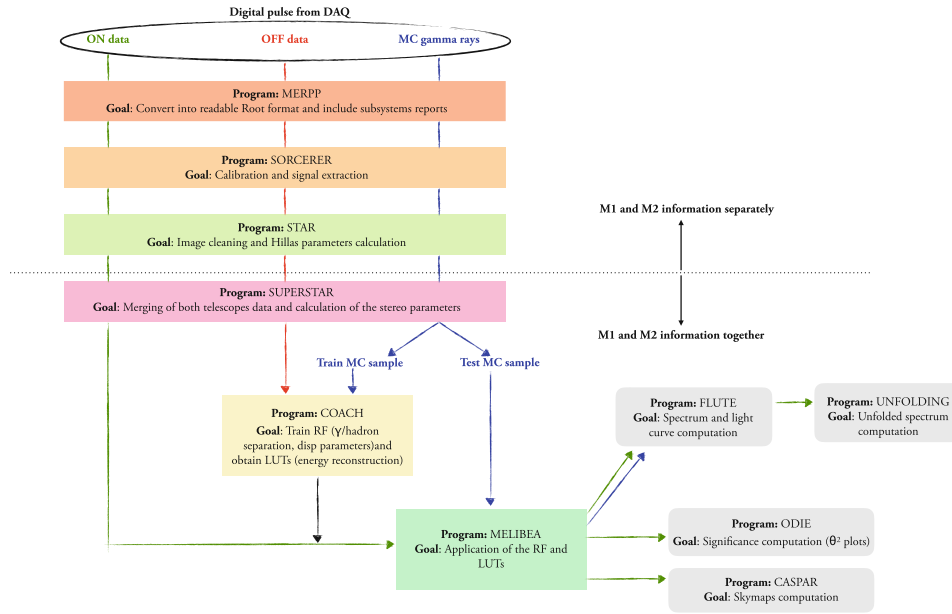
Digital pulse from DAQ

ON data

OFF data

MC gamma rays

**Program**: MERPP
**Goal**: Convert into readable Root format and include subsystems reports

**Program**: SORCERER
**Goal**: Calibration and signal extraction

**Program**: STAR
**Goal**: Image cleaning and Hillas parameters calculation

M1 and M2 information separately

**Program**: SUPERSTAR
**Goal**: Merging of both telescopes data and calculation of the stereo parameters

M1 and M2 information together

Train MC sample

Test MC sample

**Program**: COACH
**Goal**: Train RF ($\gamma$/hadron separation, disp parameters)and obtain LUTs (energy reconstruction)

**Program**: FLUTE
**Goal**: Spectrum and light curve computation

**Program**: UNFOLDING
**Goal**: Unfolded spectrum computation

**Program**: MELIBEA
**Goal**: Application of the RF and LUTs

**Program**: ODIE
**Goal**: Significance computation ($\theta^2$ plots)

**Program**: CASPAR
**Goal**: Skymaps computation